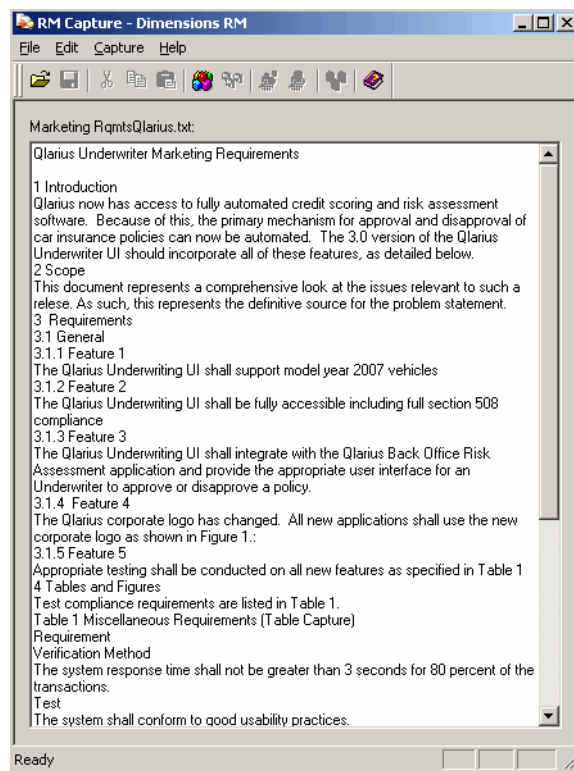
RM Capture - Dimensions RM

File Edit Capture Help

Marketing RqmtsQlarius.txt:

Qlarius Underwriter Marketing Requirements

1 Introduction
Qlarius now has access to fully automated credit scoring and risk assessment software. Because of this, the primary mechanism for approval and disapproval of car insurance policies can now be automated. The 3.0 version of the Qlarius Underwriter UI should incorporate all of these features, as detailed below.
2 Scope
This document represents a comprehensive look at the issues relevant to such a relese. As such, this represents the definitive source for the problem statement.
3 Requirements
3.1 General
3.1.1 Feature 1
The Qlarius Underwriting UI shall support model year 2007 vehicles
3.1.2 Feature 2
The Qlarius Underwriting UI shall be fully accessible including full section 508 compliance
3.1.3 Feature 3
The Qlarius Underwriting UI shall integrate with the Qlarius Back Office Risk Assessment application and provide the appropriate user interface for an Underwriter to approve or disapprove a policy.
3.1.4 Feature 4
The Qlarius corporate logo has changed. All new applications shall use the new corporate logo as shown in Figure 1.:
3.1.5 Feature 5
Appropriate testing shall be conducted on all new features as specified in Table 1
4 Tables and Figures
Test compliance requirements are listed in Table 1.
Table 1 Miscellaneous Requirements (Table Capture)
Requirement
Verification Method
The system response time shall not be greater than 3 seconds for 80 percent of the transactions.
Test
The system shall conform to good usability practices.

Ready